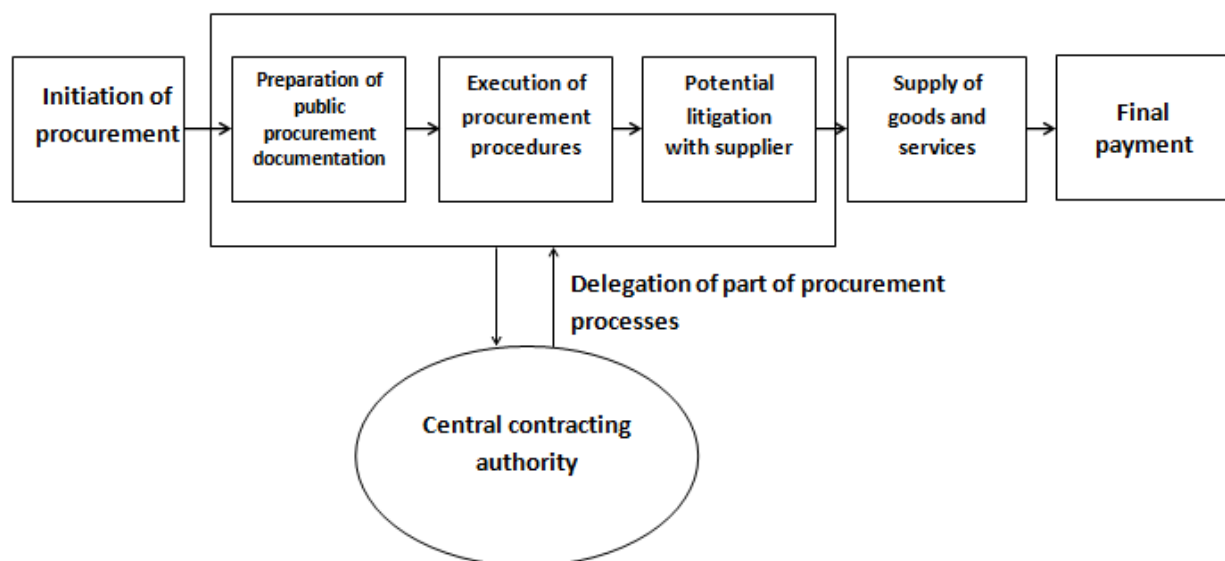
Initiation of procurement

Preparation of public procurement documentation

Execution of procurement procedures

Potential litigation with supplier

Supply of goods and services

Final payment

Delegation of part of procurement processes

Central contracting authority